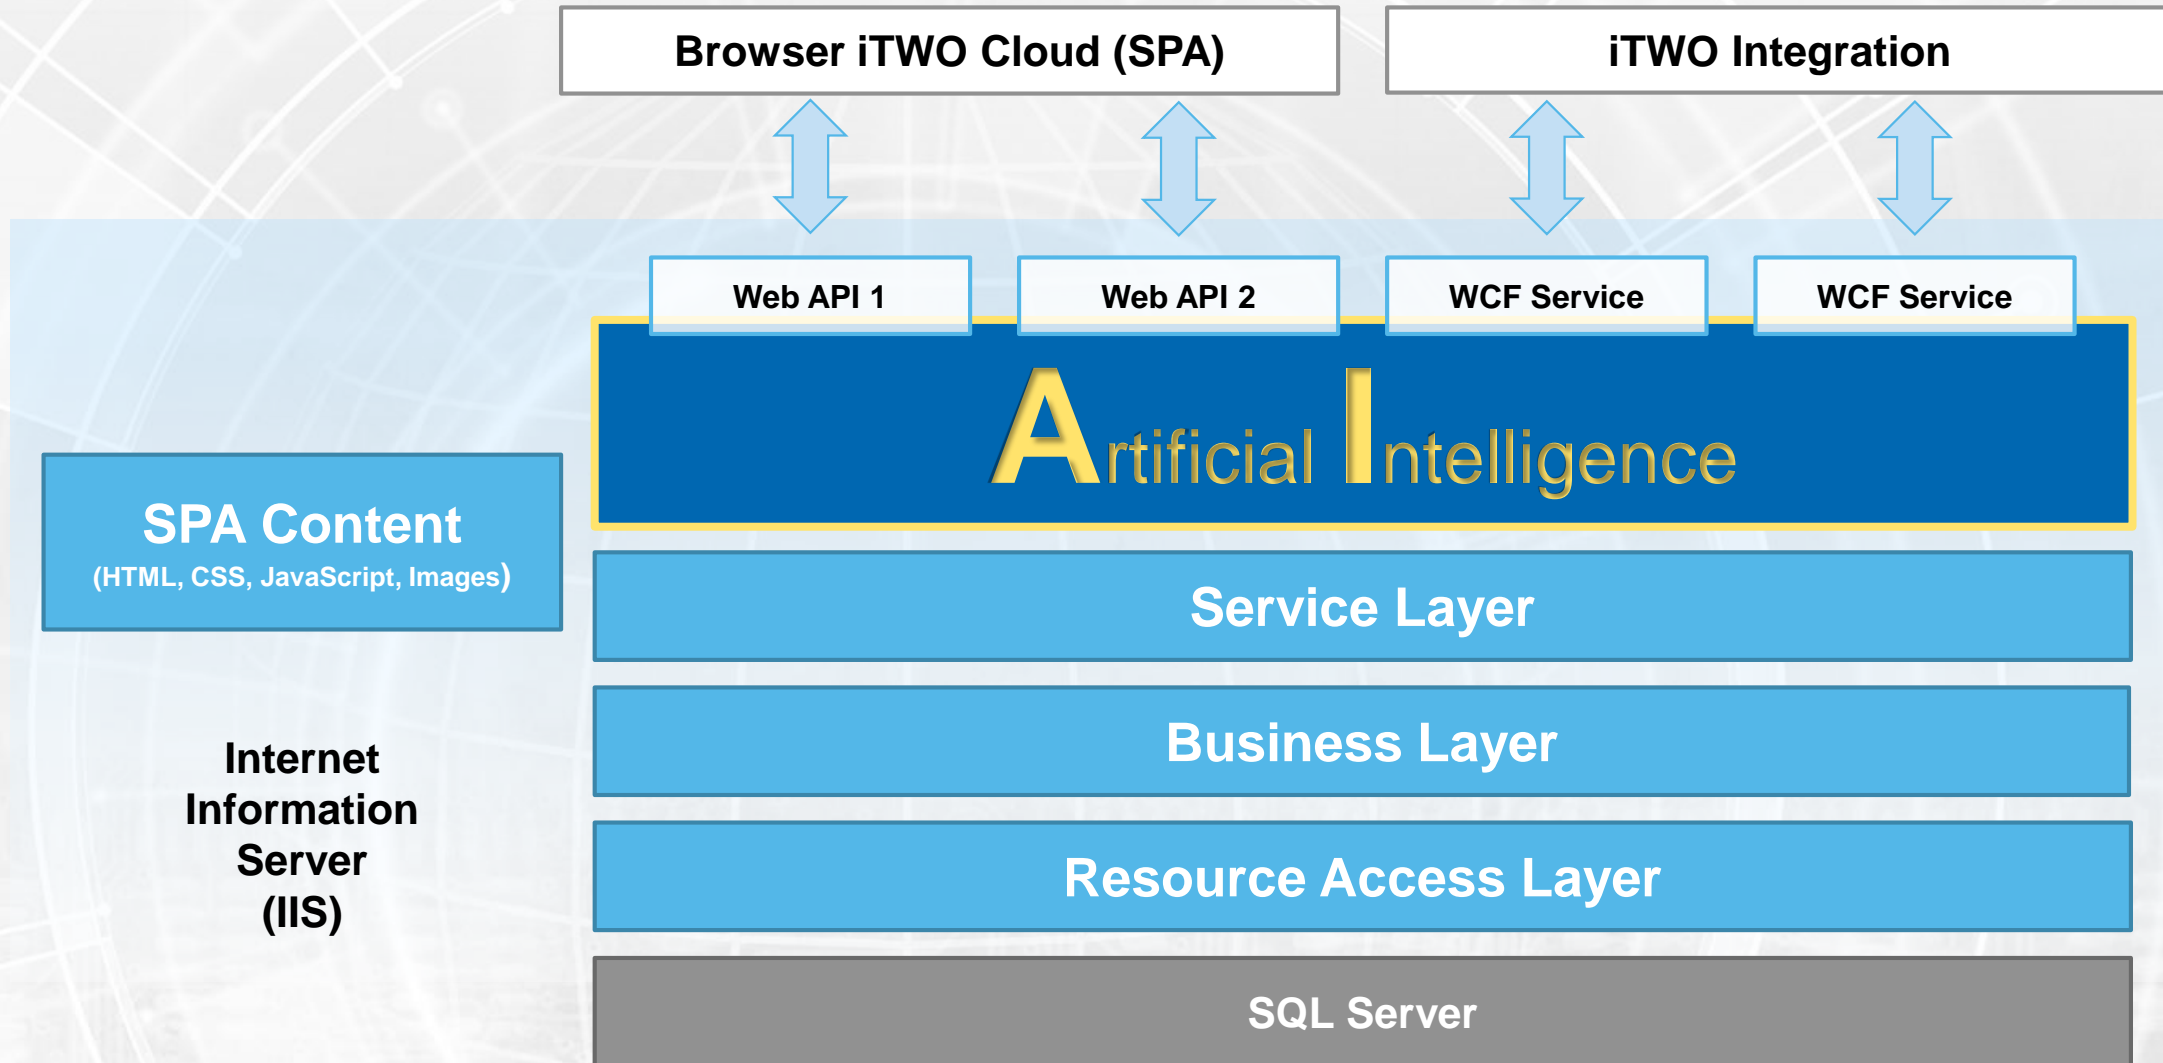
Browser iTWO Cloud (SPA)

iTWO Integration

Web API 1

Web API 2

WCF Service

WCF Service

Artificial Intelligence

SPA Content
(HTML, CSS, JavaScript, Images)

Service Layer

Business Layer

Internet Information Server (IIS)

Resource Access Layer

SQL Server